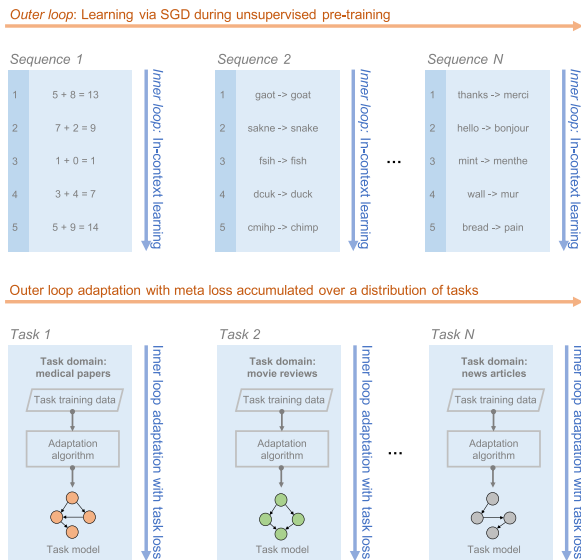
Outer loop: Learning via SGD during unsupervised pre-training

Sequence 1

| 1 | 5 + 8 = 13 |
|---|---|
| 2 | 7 + 2 = 9 |
| 3 | 1 + 0 = 1 |
| 4 | 3 + 4 = 7 |
| 5 | 5 + 9 = 14 |

Inner loop: In-context learning

Sequence 2

| 1 | gaot -> goat |
|---|---|
| 2 | sakne -> snake |
| 3 | fsih -> fish |
| 4 | dcuk -> duck |
| 5 | cmihp -> chimp |

Inner loop: In-context learning

...

Sequence N

| 1 | thanks -> merci |
|---|---|
| 2 | hello -> bonjour |
| 3 | mint -> menthe |
| 4 | wall -> mur |
| 5 | bread -> pain |

Inner loop: In-context learning

Outer loop adaptation with meta loss accumulated over a distribution of tasks

Task 1

Task domain: medical papers

Task training data

Adaptation algorithm

Task model

Inner loop adaptation with task loss

Task 2

Task domain: movie reviews

Task training data

Adaptation algorithm

Task model

Inner loop adaptation with task loss

...

Task N

Task domain: news articles

Task training data

Adaptation algorithm

Task model

Inner loop adaptation with task loss